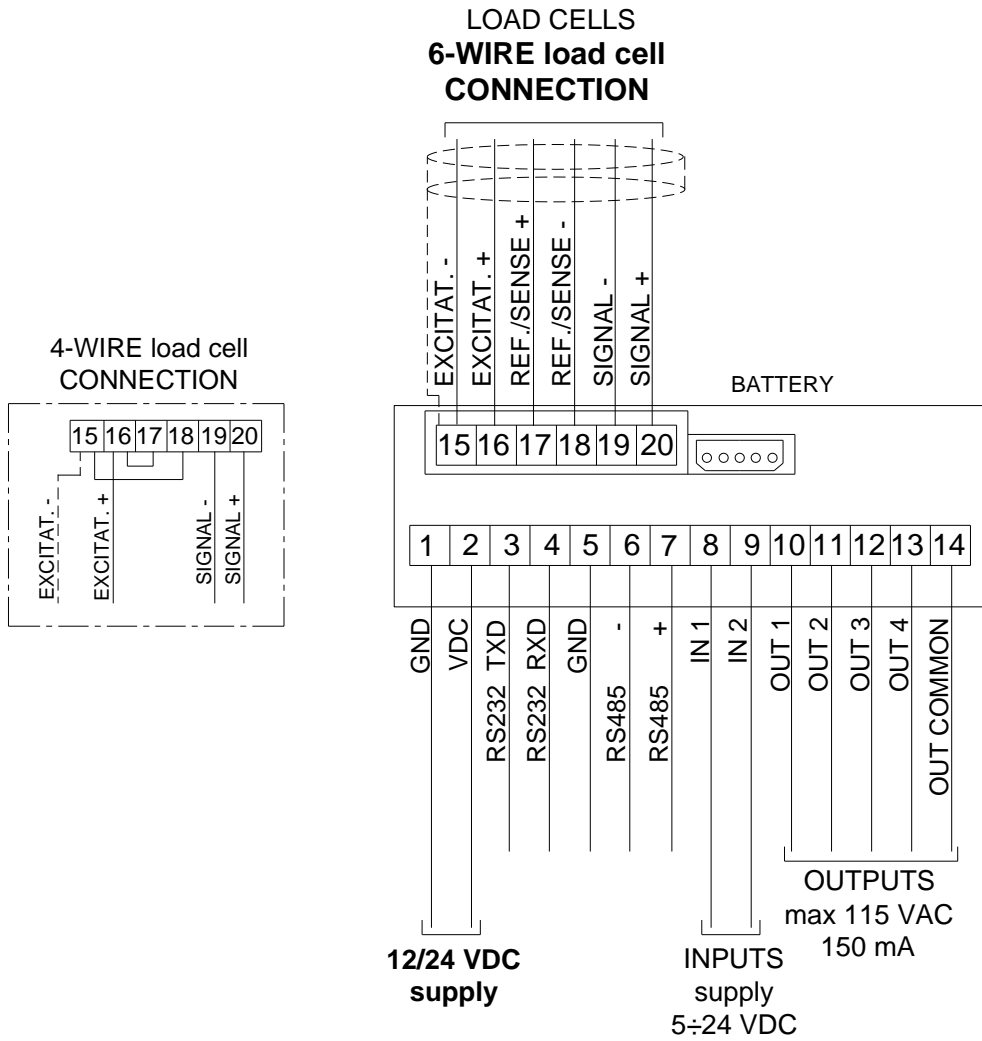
LOAD CELLS
6-WIRE load cell CONNECTION

4-WIRE load cell CONNECTION

15 16 17 18 19 20

EXCITAT. -
EXCITAT. +
SIGNAL -
SIGNAL +

EXCITAT. -
EXCITAT. +
REF./SENSE +
REF./SENSE -
SIGNAL -
SIGNAL +

BATTERY

15 16 17 18 19 20

1 2 3 4 5 6 7 8 9 10 11 12 13 14

GND
VDC
RS232 TXD
RS232 RXD
GND
RS485 -
RS485 +
IN 1
IN 2
OUT 1
OUT 2
OUT 3
OUT 4
OUT COMMON

12/24 VDC supply

INPUTS supply 5÷24 VDC

OUTPUTS max 115 VAC 150 mA